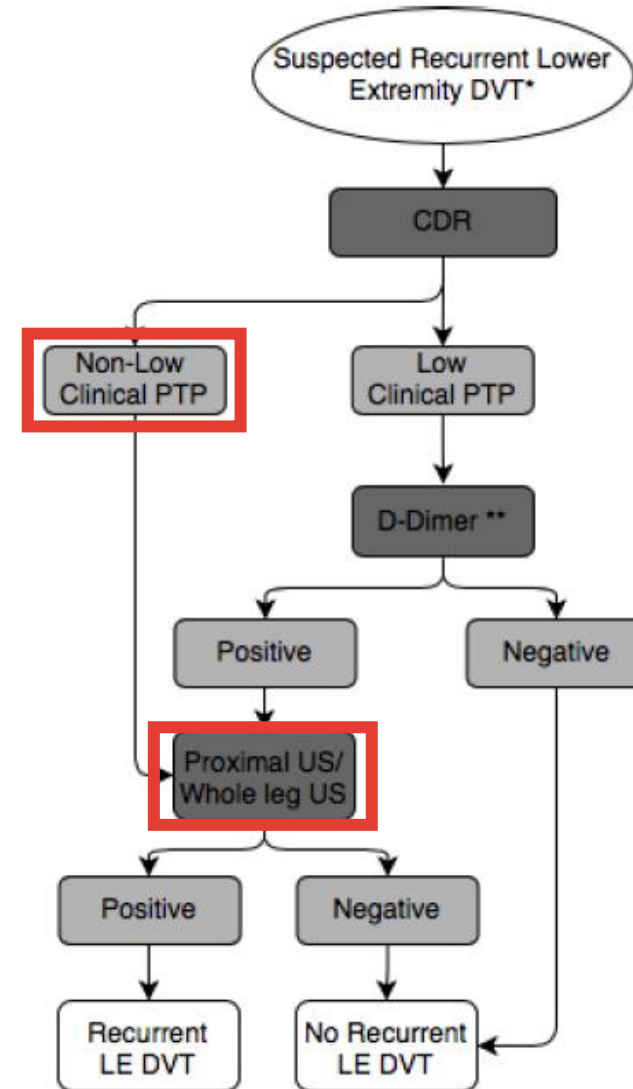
Suspected Recurrent Lower Extremity DVT*

CDR

Non-Low Clinical PTP

Low Clinical PTP

D-Dimer **

Positive

Negative

Proximal US/ Whole leg US

Positive

Negative

Recurrent LE DVT

No Recurrent LE DVT